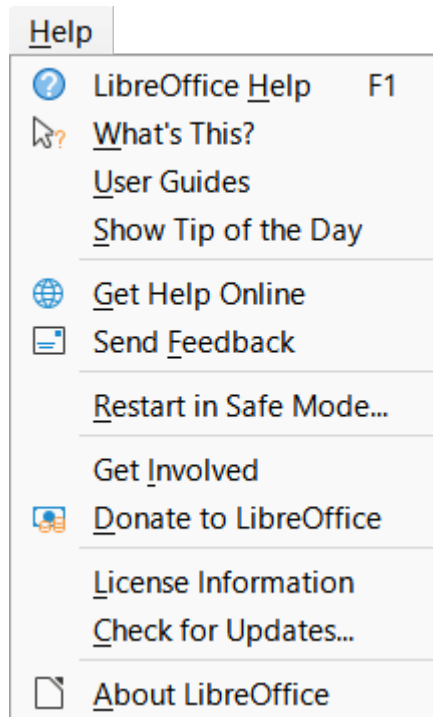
Help

LibreOffice Help F1
What's This?
User Guides
Show Tip of the Day

Get Help Online
Send Feedback

Restart in Safe Mode...

Get Involved
Donate to LibreOffice

License Information
Check for Updates...

About LibreOffice